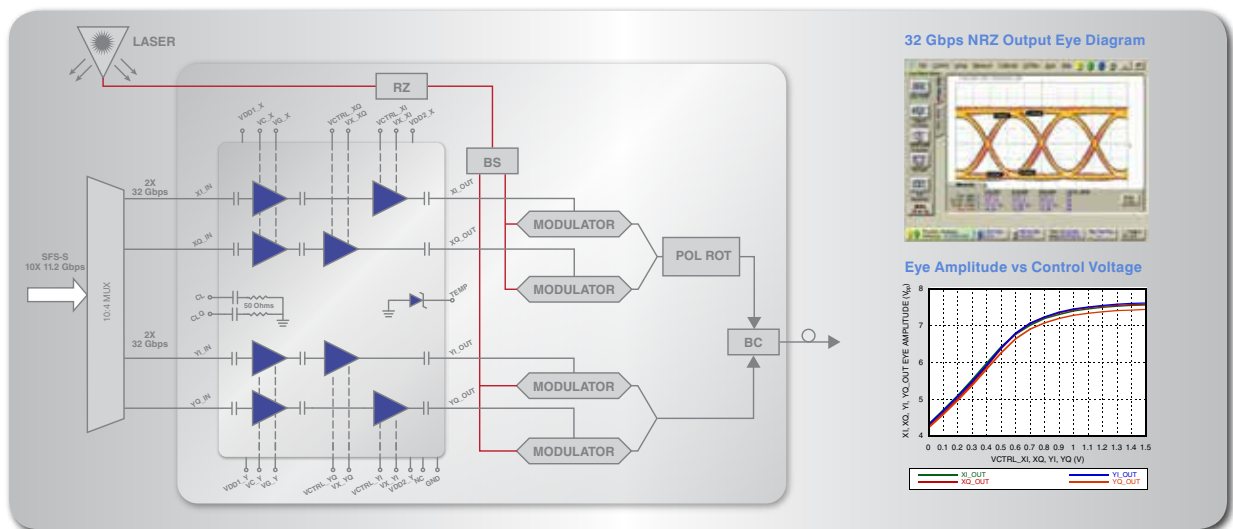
LASER

RZ

VDD1_X VC_X VG_X VCTRL_XQ VX_XQ VCTRL_XI VX_XI VDD2_X

BS

2X 32 Gbps

XI_IN

XI_OUT

XQ_IN

XQ_OUT

MODULATOR

POL ROT

MODULATOR

SFS-S 10X 11.2 Gbps

10:4 MUX

CI

CLQ

50 Ohms

TEMP

2X 32 Gbps

YI_IN

YI_OUT

BC

MODULATOR

YQ_IN

YQ_OUT

MODULATOR

VDD1_Y VC_Y VG_Y VCTRL_YQ VX_YQ VCTRL_YI VX_YI VDD2_Y NC GND

32 Gbps NRZ Output Eye Diagram

Eye Amplitude vs Control Voltage

XI, XQ, YI, YQ_OUT EYE AMPLITUDE ($V_{pp}$)

8
7
6
5
4

0 0.1 0.2 0.3 0.4 0.5 0.6 0.7 0.8 0.9 1 1.1 1.2 1.3 1.4 1.5

VCTRL_XI, XQ, YI, YQ (V)

XI_OUT
XQ_OUT
YI_OUT
YQ_OUT